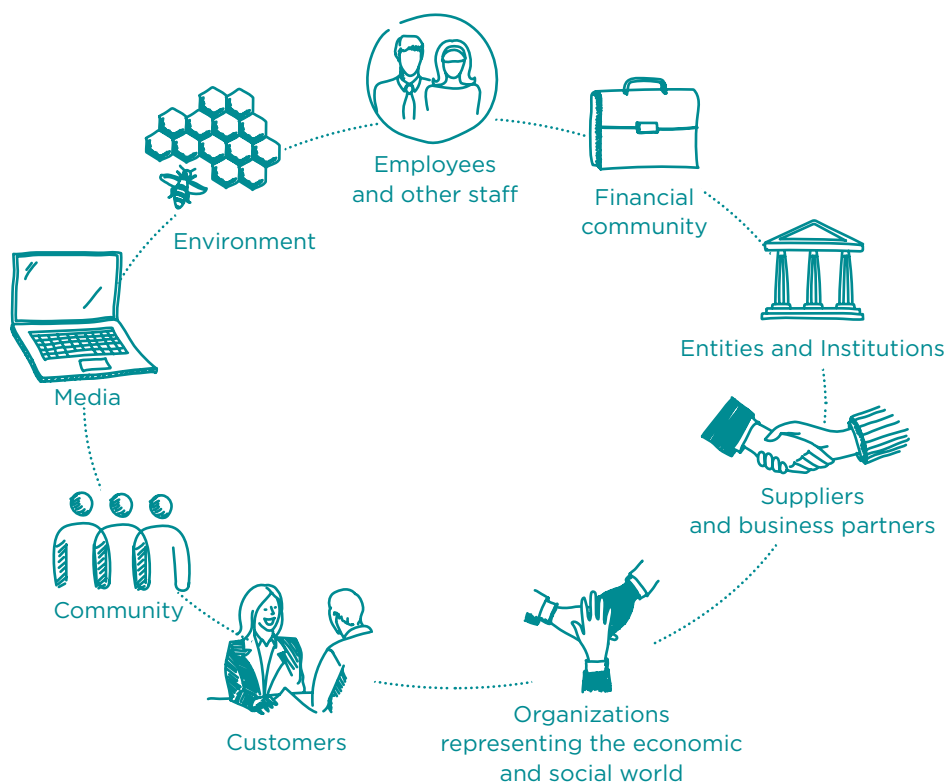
Employees and other staff

Financial community

Entities and Institutions

Suppliers and business partners

Organizations representing the economic and social world

Customers

Community

Media

Environment